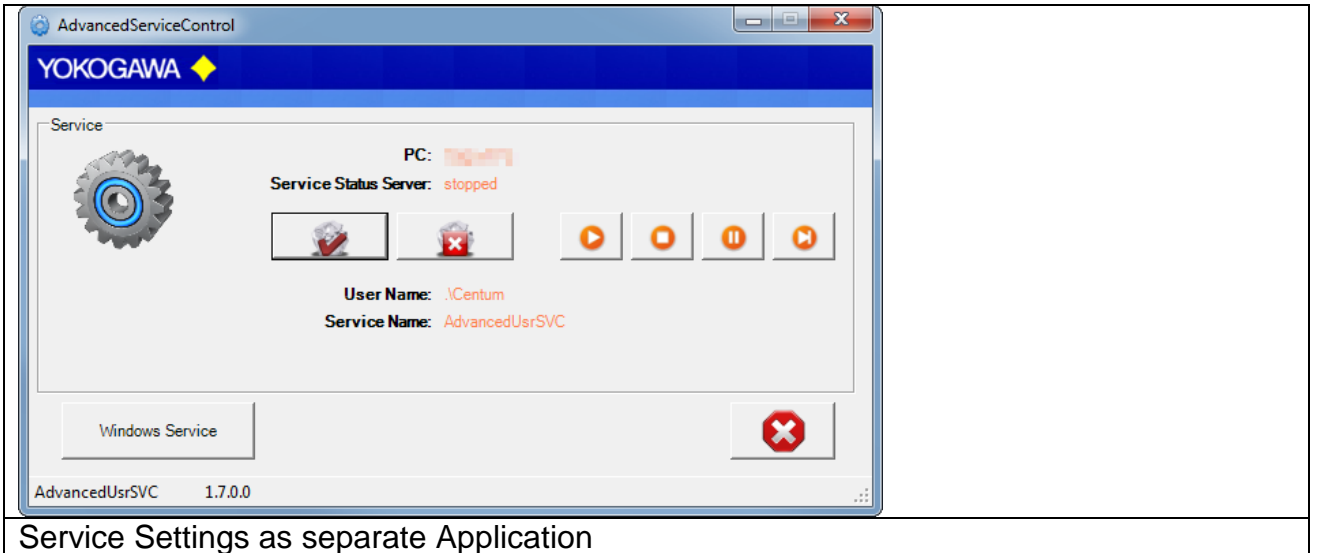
AdvancedServiceControl

YOKOGAWA

Service

PC: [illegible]

Service Status Server: stopped

User Name: .\Centum

Service Name: AdvancedUsrSVC

Windows Service

AdvancedUsrSVC 1.7.0.0

Service Settings as separate Application